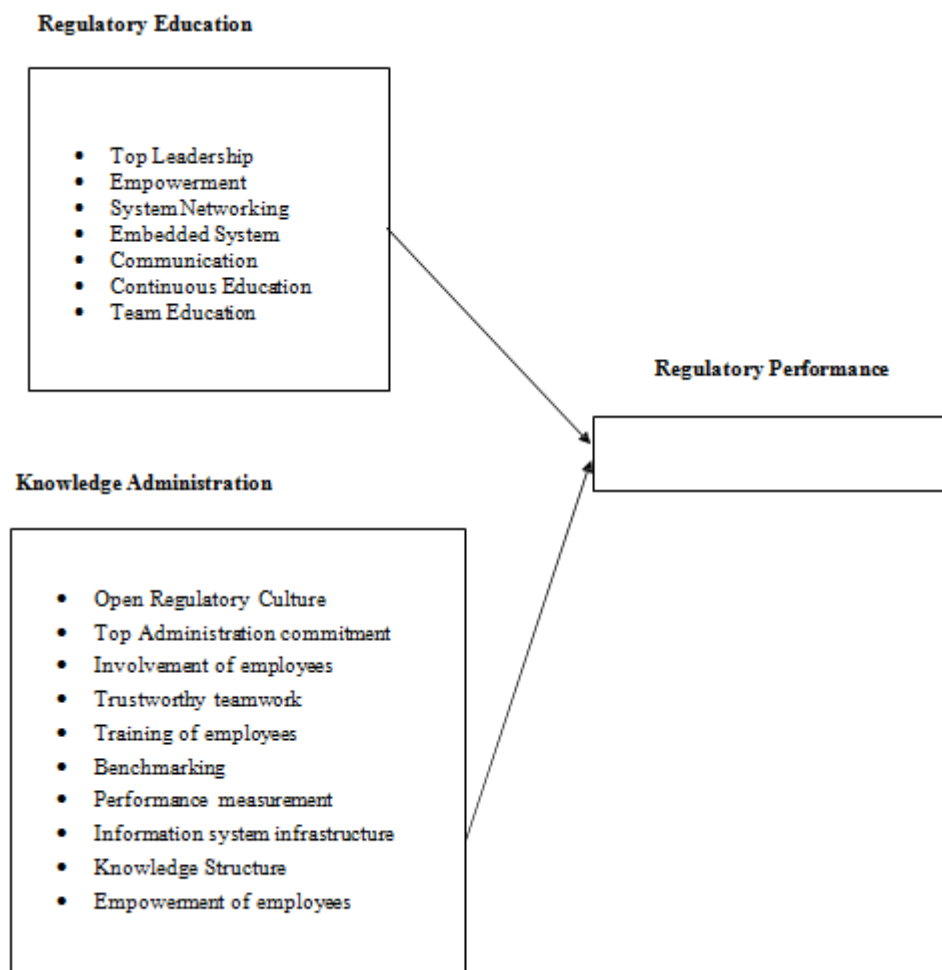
Regulatory Education

- Top Leadership
- Empowerment
- System Networking
- Embedded System
- Communication
- Continuous Education
- Team Education

Regulatory Performance

Knowledge Administration

- Open Regulatory Culture
- Top Administration commitment
- Involvement of employees
- Trustworthy teamwork
- Training of employees
- Benchmarking
- Performance measurement
- Information system infrastructure
- Knowledge Structure
- Empowerment of employees